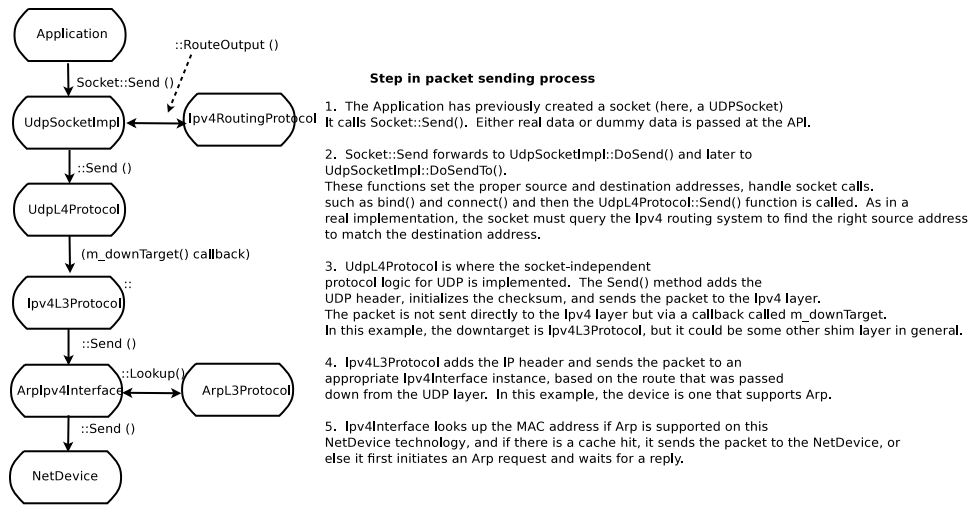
Application

Socket::Send ()

::RouteOutput ()

UdpSocketImpl

Ipv4RoutingProtocol

::Send ()

UdpL4Protocol

(m_downTarget() callback)

::

Ipv4L3Protocol

::Send ()

::Lookup()

ArpIpv4Interface

ArpL3Protocol

::Send ()

NetDevice

**Step in packet sending process**

1. The Application has previously created a socket (here, a UDPSocket) It calls Socket::Send(). Either real data or dummy data is passed at the API.

2. Socket::Send forwards to UdpSocketImpl::DoSend() and later to UdpSocketImpl::DoSendTo(). These functions set the proper source and destination addresses, handle socket calls. such as bind() and connect() and then the UdpL4Protocol::Send() function is called. As in a real implementation, the socket must query the Ipv4 routing system to find the right source address to match the destination address.

3. UdpL4Protocol is where the socket-independent protocol logic for UDP is implemented. The Send() method adds the UDP header, initializes the checksum, and sends the packet to the Ipv4 layer. The packet is not sent directly to the Ipv4 layer but via a callback called m_downTarget. In this example, the downtarget is Ipv4L3Protocol, but it could be some other shim layer in general.

4. Ipv4L3Protocol adds the IP header and sends the packet to an appropriate Ipv4Interface instance, based on the route that was passed down from the UDP layer. In this example, the device is one that supports Arp.

5. Ipv4Interface looks up the MAC address if Arp is supported on this NetDevice technology, and if there is a cache hit, it sends the packet to the NetDevice, or else it first initiates an Arp request and waits for a reply.